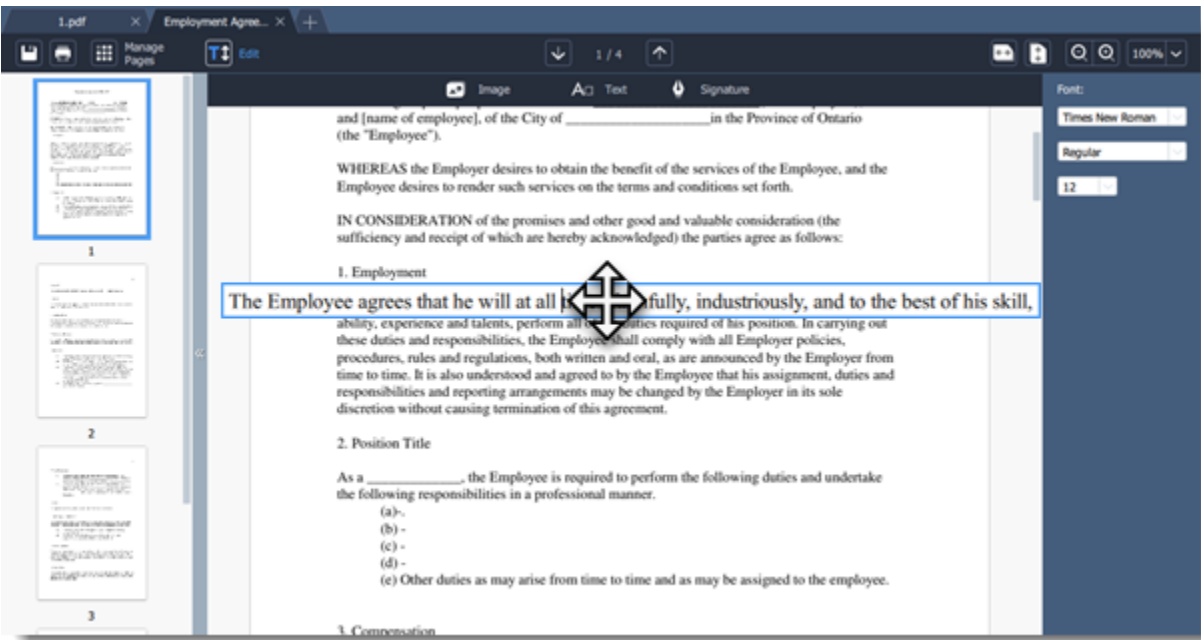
1.pdf Employment Agree... 

Manage Pages Edit 1 / 4 100%

Image Text Signature

Font: Times New Roman Regular 12

1 2 3

and [name of employee], of the City of ____________________in the Province of Ontario (the "Employee").

WHEREAS the Employer desires to obtain the benefit of the services of the Employee, and the Employee desires to render such services on the terms and conditions set forth.

IN CONSIDERATION of the promises and other good and valuable consideration (the sufficiency and receipt of which are hereby acknowledged) the parties agree as follows:

1. Employment

The Employee agrees that he will at all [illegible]fully, industriously, and to the best of his skill, ability, experience and talents, perform all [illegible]uties required of his position. In carrying out these duties and responsibilities, the Employ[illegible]shall comply with all Employer policies, procedures, rules and regulations, both written and oral, as are announced by the Employer from time to time. It is also understood and agreed to by the Employee that his assignment, duties and responsibilities and reporting arrangements may be changed by the Employer in its sole discretion without causing termination of this agreement.

2. Position Title

As a _____________, the Employee is required to perform the following duties and undertake the following responsibilities in a professional manner.
(a)-.
(b) -
(c) -
(d) -
(e) Other duties as may arise from time to time and as may be assigned to the employee.

3. Compensation